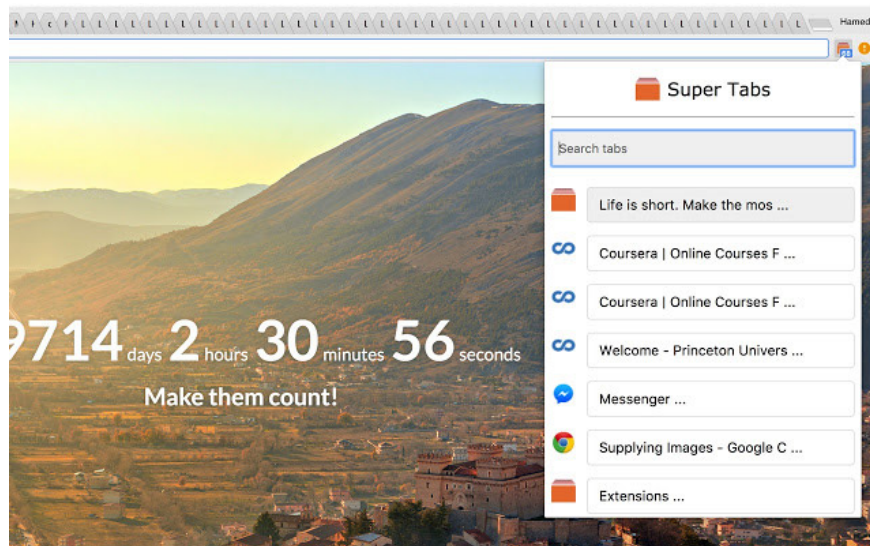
Hamed

Super Tabs

Search tabs

Life is short. Make the mos ...

Coursera | Online Courses F ...

Coursera | Online Courses F ...

Welcome - Princeton Univers ...

Messenger ...

Supplying Images - Google C ...

Extensions ...

9714 days 2 hours 30 minutes 56 seconds

Make them count!